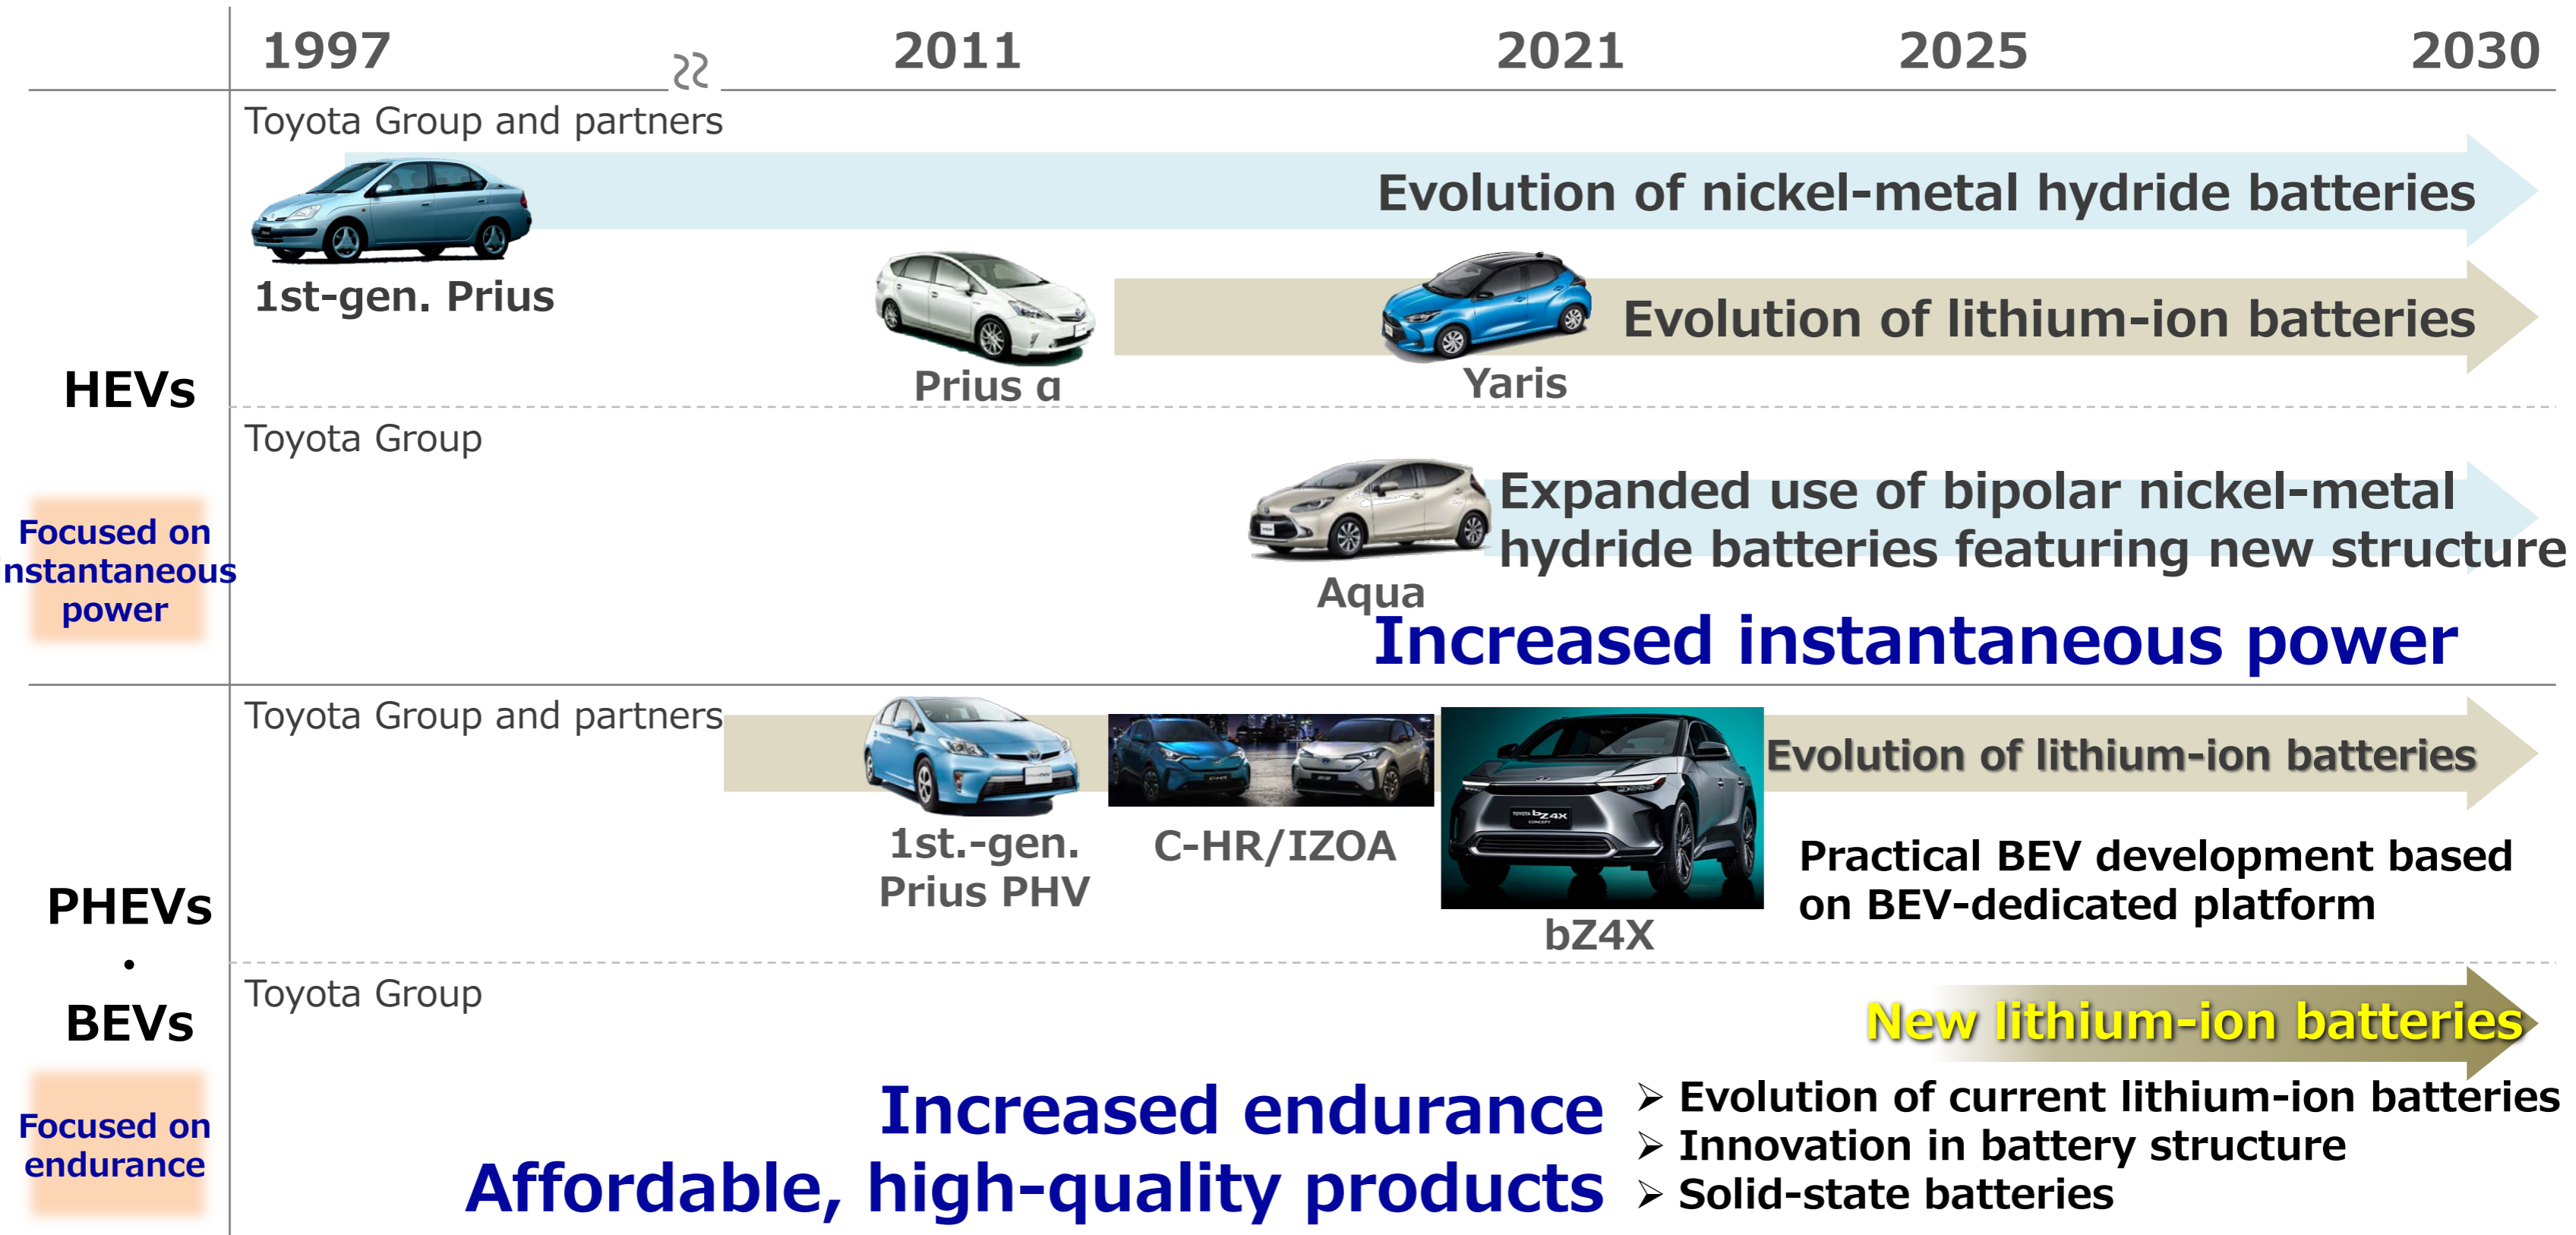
1997 2011 2021 2025 2030

HEVs

Focused on nstantaneous power

Toyota Group and partners

Evolution of nickel-metal hydride batteries

1st-gen. Prius

Prius α

Yaris

Evolution of lithium-ion batteries

Toyota Group

Expanded use of bipolar nickel-metal hydride batteries featuring new structure

Aqua

Increased instantaneous power

PHEVs · BEVs

Focused on endurance

Toyota Group and partners

1st.-gen. Prius PHV

C-HR/IZOA

bZ4X

Evolution of lithium-ion batteries

Practical BEV development based on BEV-dedicated platform

Toyota Group

New lithium-ion batteries

Increased endurance

Affordable, high-quality products

➢ Evolution of current lithium-ion batteries
➢ Innovation in battery structure
➢ Solid-state batteries